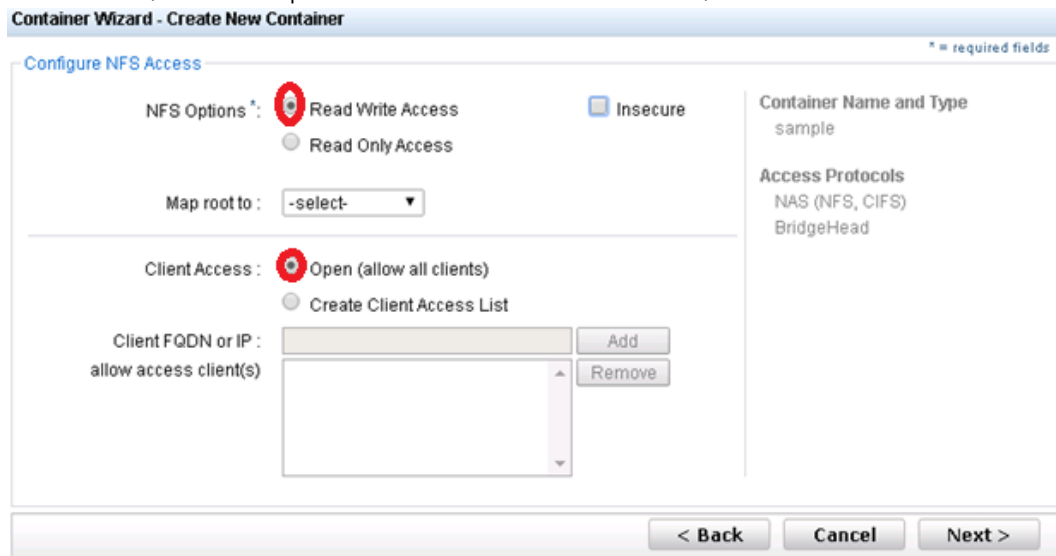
Container Wizard - Create New Container

* = required fields

Configure NFS Access

NFS Options *: Read Write Access

Read Only Access

Insecure

Map root to : -select-

Client Access : Open (allow all clients)

Create Client Access List

Client FQDN or IP :

Add

allow access client(s)

Remove

Container Name and Type

sample

Access Protocols

NAS (NFS, CIFS)

BridgeHead

< Back

Cancel

Next >